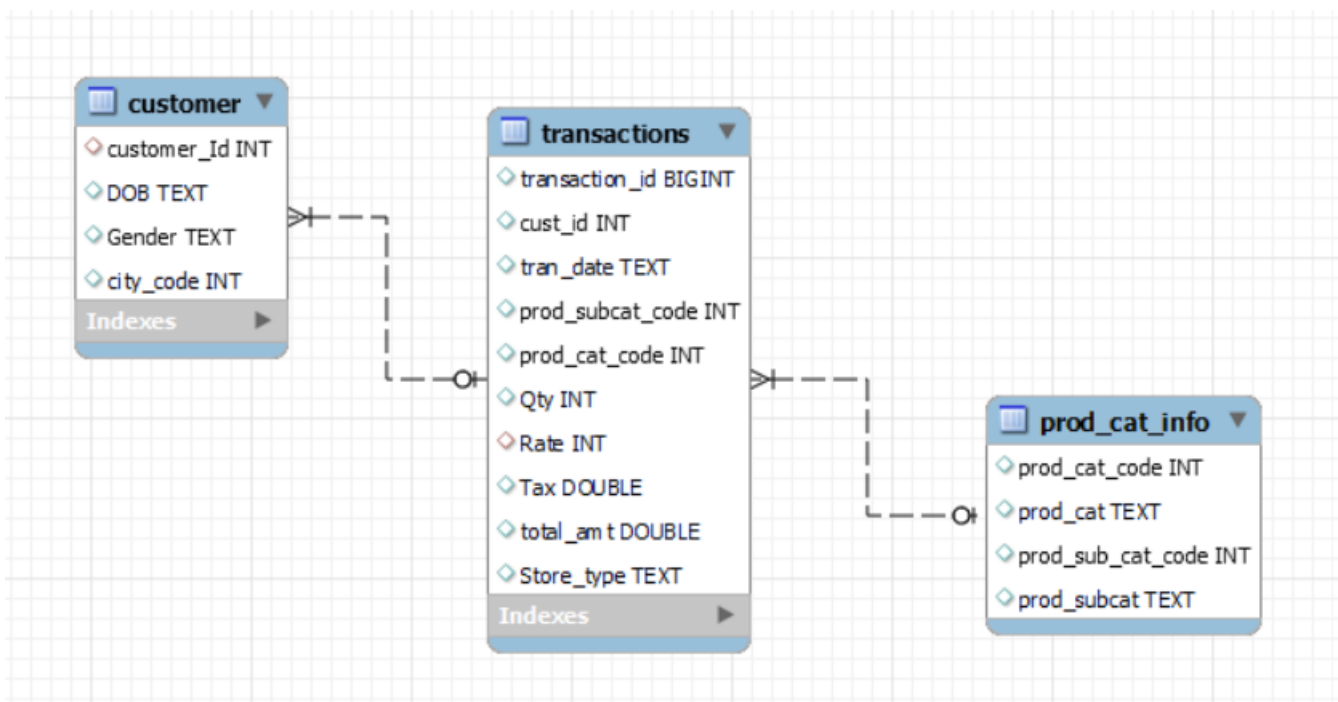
customer
customer_Id INT
DOB TEXT
Gender TEXT
city_code INT
Indexes

transactions
transaction_id BIGINT
cust_id INT
tran_date TEXT
prod_subcat_code INT
prod_cat_code INT
Qty INT
Rate INT
Tax DOUBLE
total_amt DOUBLE
Store_type TEXT
Indexes

prod_cat_info
prod_cat_code INT
prod_cat TEXT
prod_sub_cat_code INT
prod_subcat TEXT